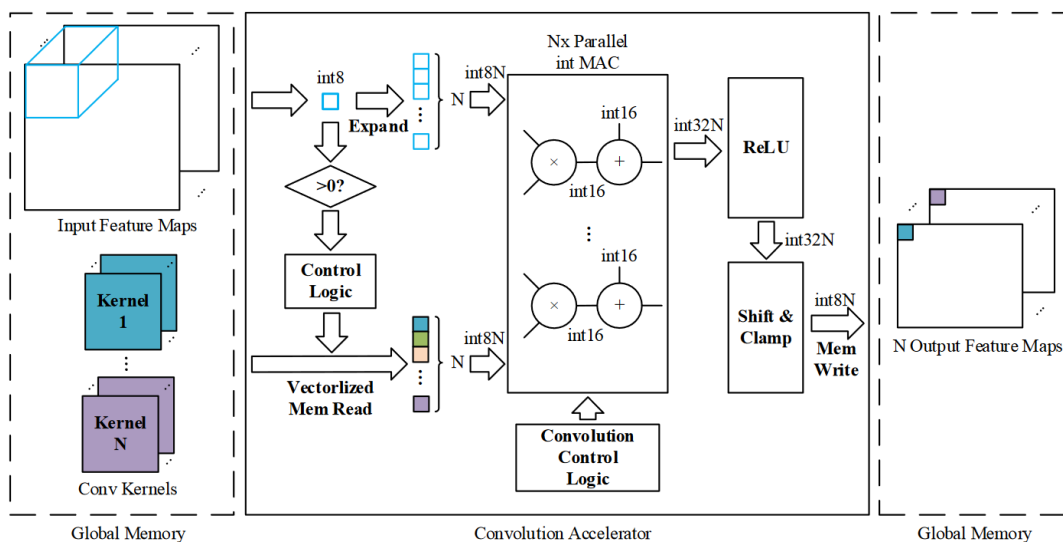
Input Feature Maps

Kernel 1

Kernel N

Conv Kernels

Global Memory

int8

Expand

N

int8N

>0?

Control Logic

Vectorlized Mem Read

N

int8N

Nx Parallel int MAC

int16

$\times$

$+$

int16

int16

$\times$

$+$

int16

Convolution Control Logic

int32N

ReLU

int32N

Shift & Clamp

int8N

Mem Write

Convolution Accelerator

N Output Feature Maps

Global Memory